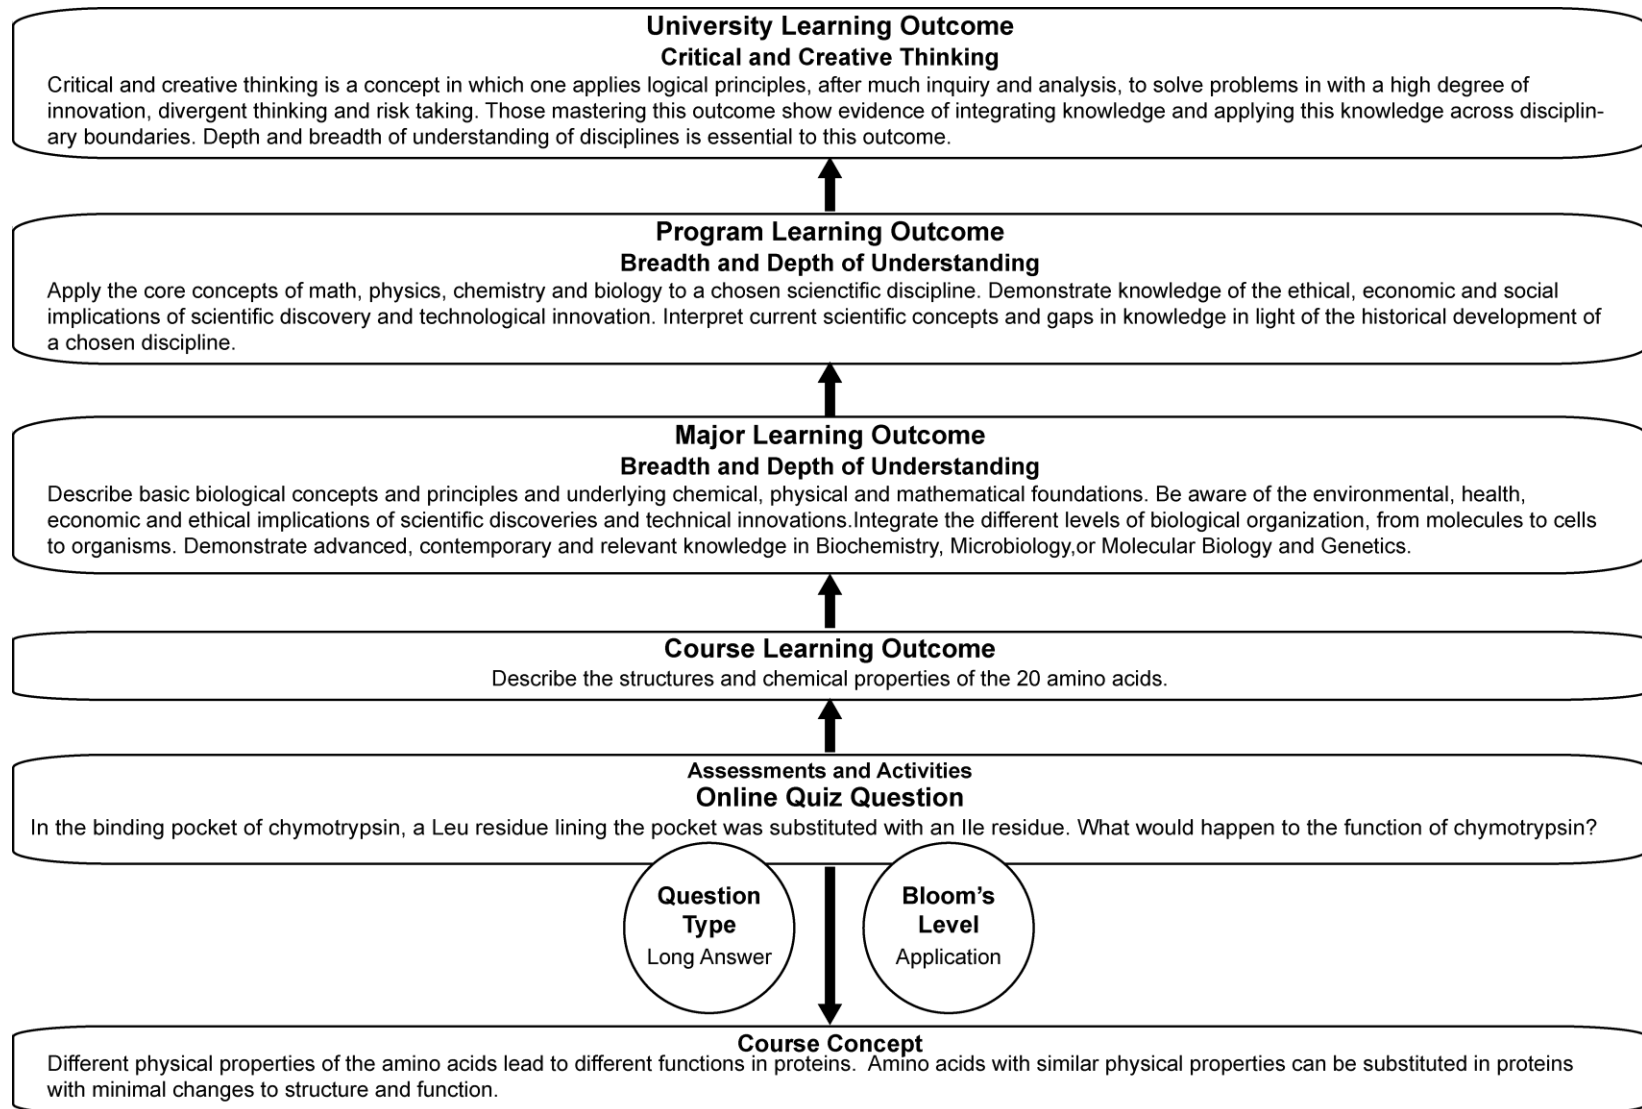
University Learning Outcome
Critical and Creative Thinking
Critical and creative thinking is a concept in which one applies logical principles, after much inquiry and analysis, to solve problems in with a high degree of innovation, divergent thinking and risk taking. Those mastering this outcome show evidence of integrating knowledge and applying this knowledge across disciplinary boundaries. Depth and breadth of understanding of disciplines is essential to this outcome.

Program Learning Outcome
Breadth and Depth of Understanding
Apply the core concepts of math, physics, chemistry and biology to a chosen scienctific discipline. Demonstrate knowledge of the ethical, economic and social implications of scientific discovery and technological innovation. Interpret current scientific concepts and gaps in knowledge in light of the historical development of a chosen discipline.

Major Learning Outcome
Breadth and Depth of Understanding
Describe basic biological concepts and principles and underlying chemical, physical and mathematical foundations. Be aware of the environmental, health, economic and ethical implications of scientific discoveries and technical innovations.Integrate the different levels of biological organization, from molecules to cells to organisms. Demonstrate advanced, contemporary and relevant knowledge in Biochemistry, Microbiology,or Molecular Biology and Genetics.

Course Learning Outcome
Describe the structures and chemical properties of the 20 amino acids.

Assessments and Activities
Online Quiz Question
In the binding pocket of chymotrypsin, a Leu residue lining the pocket was substituted with an Ile residue. What would happen to the function of chymotrypsin?

Question Type
Long Answer

Bloom's Level
Application

Course Concept
Different physical properties of the amino acids lead to different functions in proteins. Amino acids with similar physical properties can be substituted in proteins with minimal changes to structure and function.